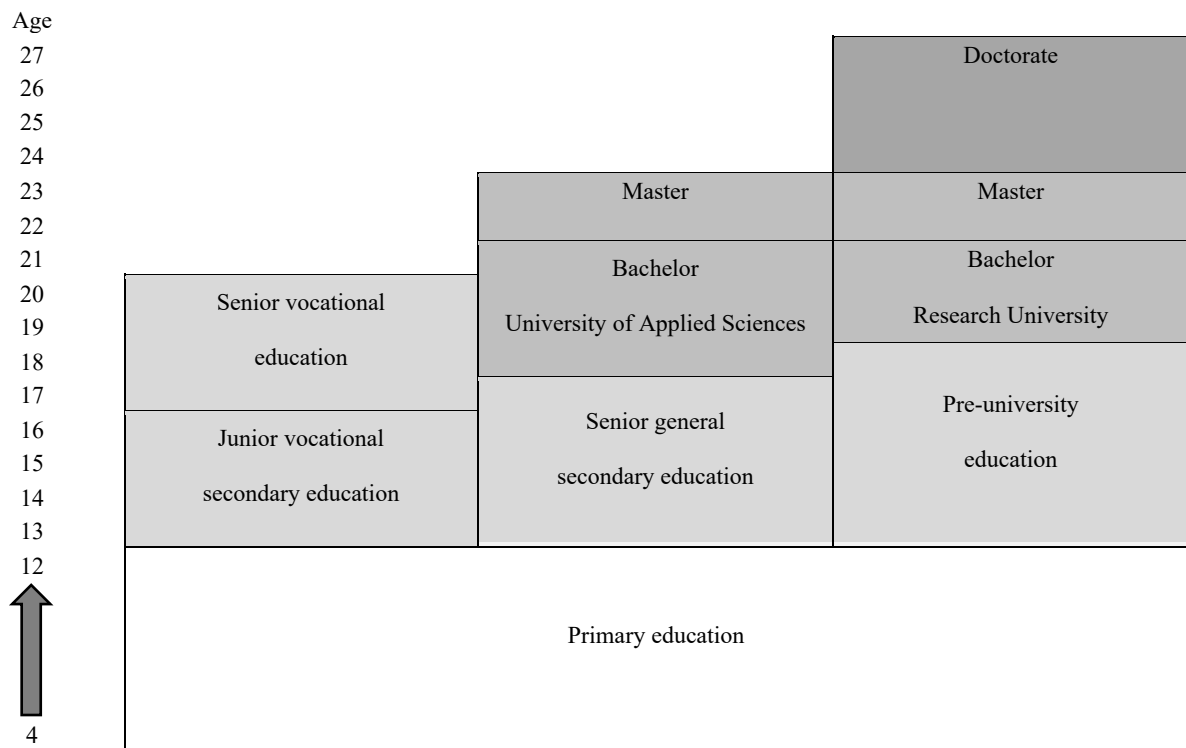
Age
27
26
25
24
23
22
21
20
19
18
17
16
15
14
13
12
4

Doctorate

Master

Master

Bachelor
University of Applied Sciences

Bachelor
Research University

Senior vocational education

Junior vocational secondary education

Senior general secondary education

Pre-university education

Primary education